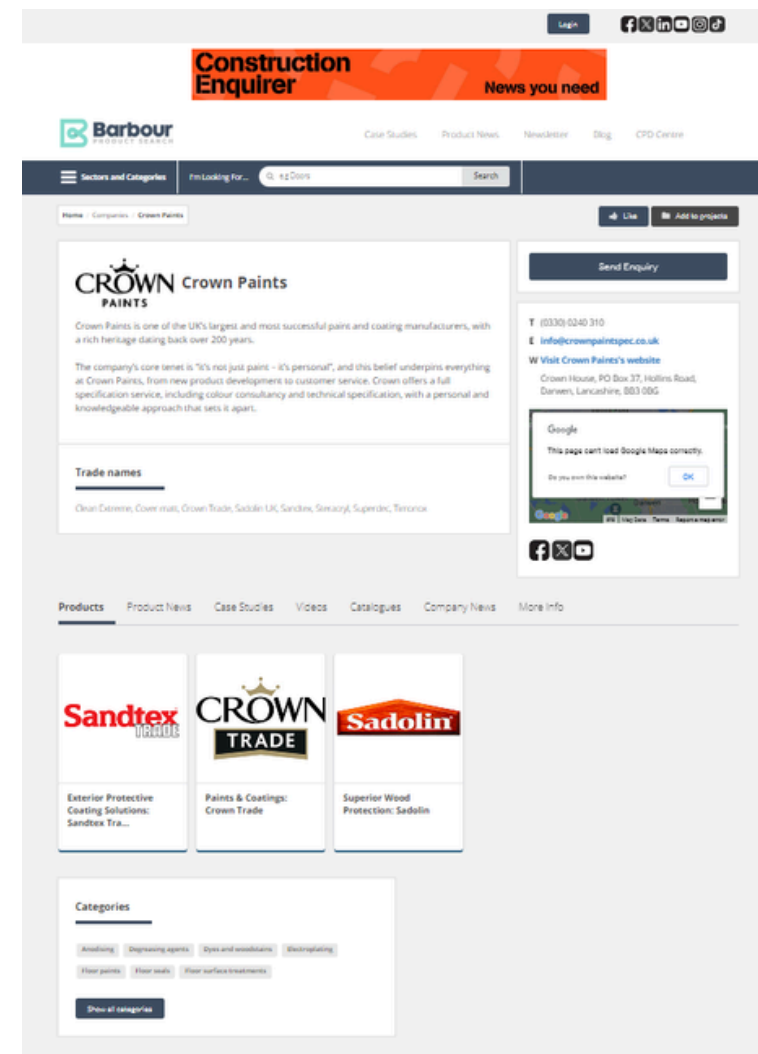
Login

Construction Enquirer
News you need

Barbour
PRODUCT SEARCH

Case Studies Product News Newsletter Blog CPD Centre

Sectors and Categories I'm Looking For... e.g Doors Search

Home / Companies / Crown Paints

Like Add to projects

CROWN PAINTS Crown Paints

Crown Paints is one of the UK's largest and most successful paint and coating manufacturers, with a rich heritage dating back over 200 years.

The company's core tenet is "it's not just paint – it's personal", and this belief underpins everything at Crown Paints, from new product development to customer service. Crown offers a full specification service, including colour consultancy and technical specification, with a personal and knowledgeable approach that sets it apart.

Trade names

Clean Extreme, Covermatt, Crown Trade, Sadolin UK, Sandtex, Steracryl, Superdec, Timonox

Send Enquiry

T (0330) 0240 310
E info@crownpaintspec.co.uk
W Visit Crown Paints's website

Crown House, PO Box 37, Hollins Road, Darwen, Lancashire, BB3 0BG

Google
This page can't load Google Maps correctly.
Do you own this website? OK

Products Product News Case Studies Videos Catalogues Company News More Info

Sandtex TRADE
Exterior Protective Coating Solutions: Sandtex Tra...

CROWN TRADE
Paints & Coatings: Crown Trade

Sadolin
Superior Wood Protection: Sadolin

Categories

Anodising Degreasing agents Dyes and woodstains Electroplating Floor paints Floor seals Floor surface treatments

Show all categories